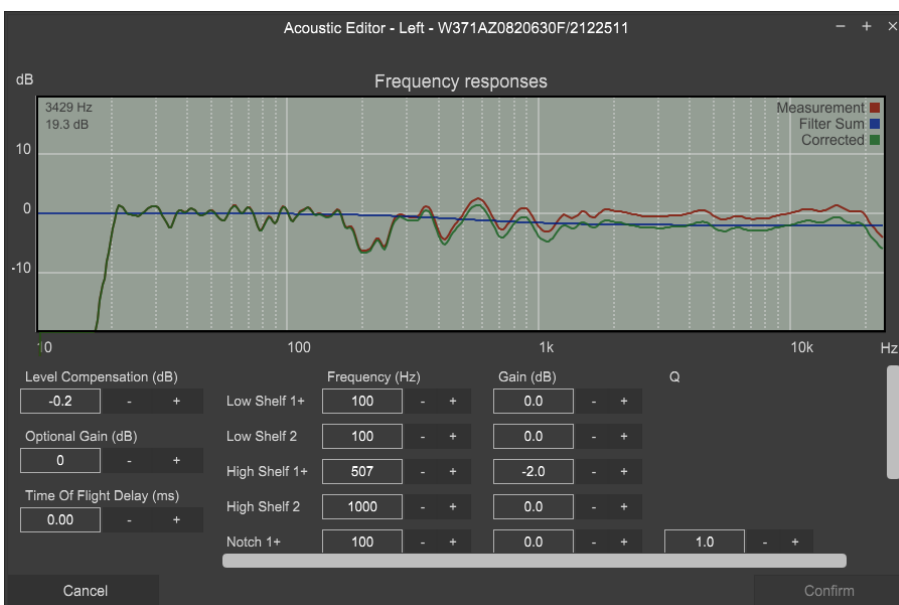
Acoustic Editor - Left - W371AZ0820630F/2122511

− + ×

dB

Frequency responses

3429 Hz
19.3 dB

Measurement
Filter Sum
Corrected

10
0
-10

10
100
1k
10k
Hz

Level Compensation (dB)
-0.2 - +

Optional Gain (dB)
0 - +

Time Of Flight Delay (ms)
0.00 - +

| | Frequency (Hz) | | | Gain (dB) | | | Q | | |
|---|---|---|---|---|---|---|---|---|---|
| Low Shelf 1+ | 100 | - | + | 0.0 | - | + | | | |
| Low Shelf 2 | 100 | - | + | 0.0 | - | + | | | |
| High Shelf 1+ | 507 | - | + | -2.0 | - | + | | | |
| High Shelf 2 | 1000 | - | + | 0.0 | - | + | | | |
| Notch 1+ | 100 | - | + | 0.0 | - | + | 1.0 | - | + |

Cancel

Confirm